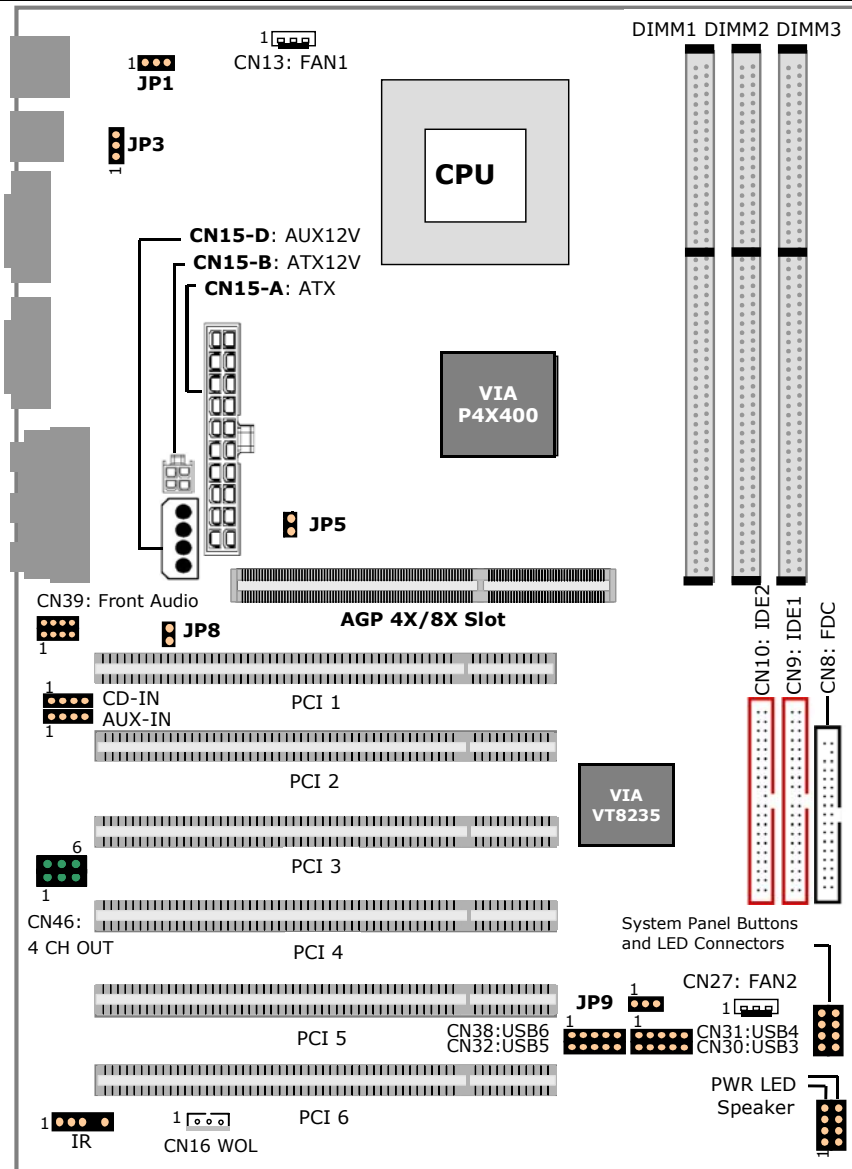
1
CN13: FAN1
1
JP1
JP3
1
DIMM1 DIMM2 DIMM3
CPU
CN15-D: AUX12V
CN15-B: ATX12V
CN15-A: ATX
VIA
P4X400
JP5
AGP 4X/8X Slot
CN39: Front Audio
1
JP8
CN10: IDE2
CN9: IDE1
CN8: FDC
1
CD-IN
AUX-IN
1
PCI 1
PCI 2
VIA
VT8235
6
PCI 3
1
CN46:
4 CH OUT
PCI 4
System Panel Buttons and LED Connectors
CN27: FAN2
JP9
1
1
1
PCI 5
CN38:USB6
CN32:USB5
CN31:USB4
CN30:USB3
PCI 6
PWR LED
Speaker
1
IR
1
CN16 WOL
1